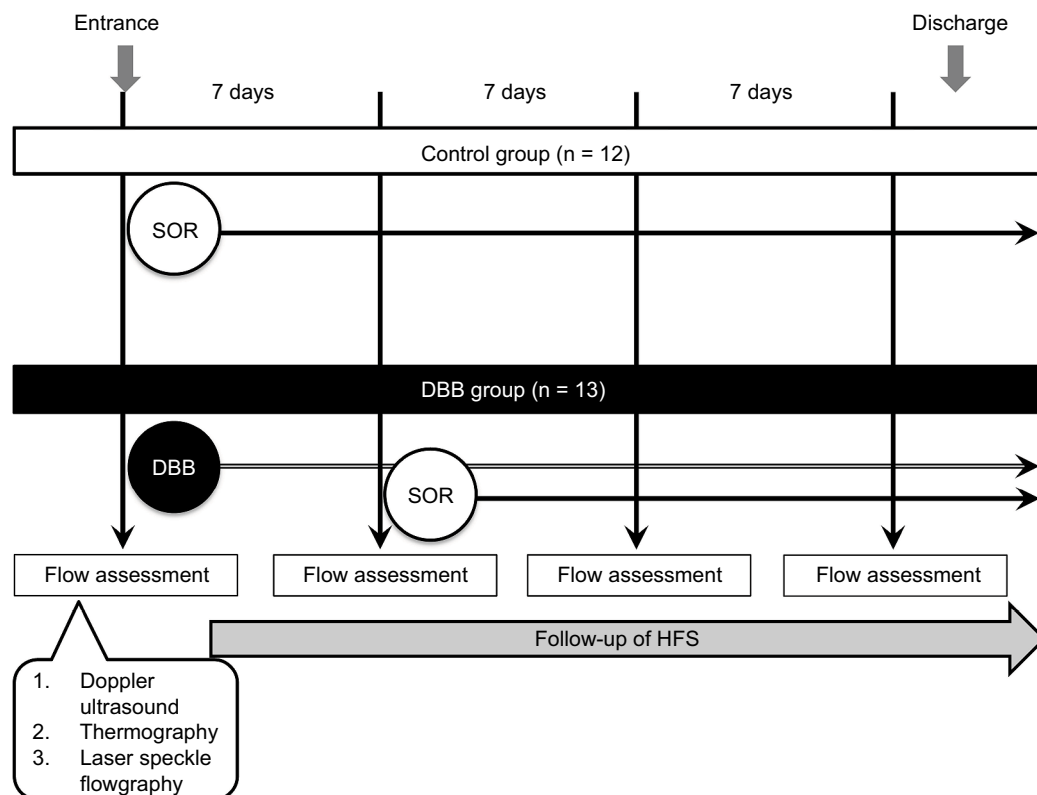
Entrance

Discharge

7 days

7 days

7 days

Control group (n = 12)

SOR

DBB group (n = 13)

DBB

SOR

Flow assessment

Flow assessment

Flow assessment

Flow assessment

Follow-up of HFS

1. Doppler ultrasound
2. Thermography
3. Laser speckle flowgraphy